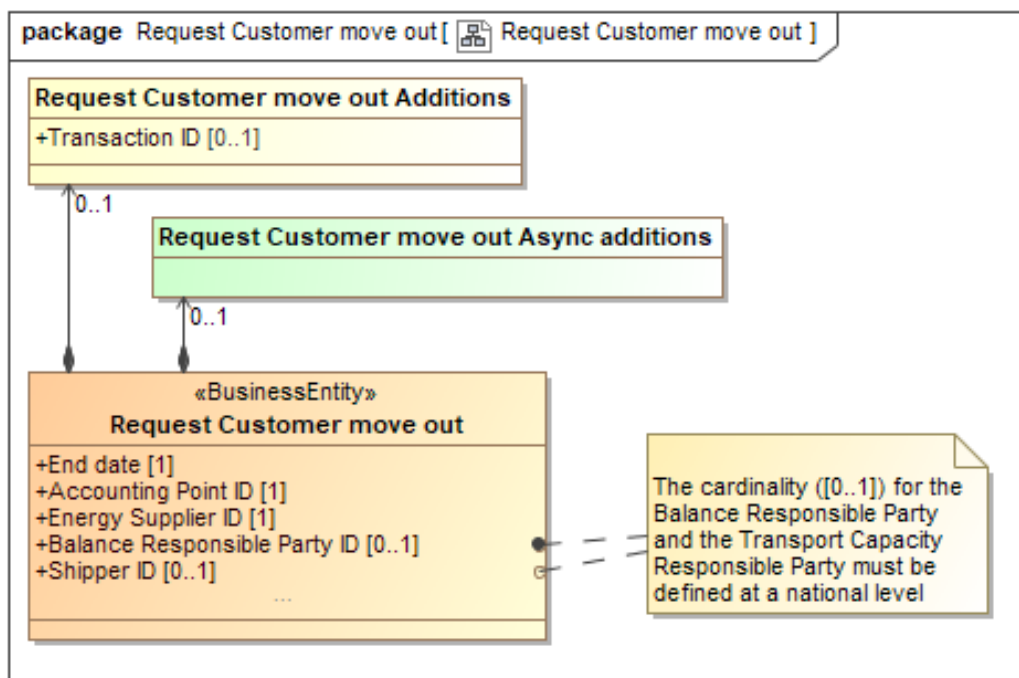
package Request Customer move out [ Request Customer move out ]

Request Customer move out Additions

+Transaction ID [0..1]

0..1

Request Customer move out Async additions

0..1

«BusinessEntity»
Request Customer move out

+End date [1]
+Accounting Point ID [1]
+Energy Supplier ID [1]
+Balance Responsible Party ID [0..1]
+Shipper ID [0..1]
...

The cardinality ([0..1]) for the Balance Responsible Party and the Transport Capacity Responsible Party must be defined at a national level